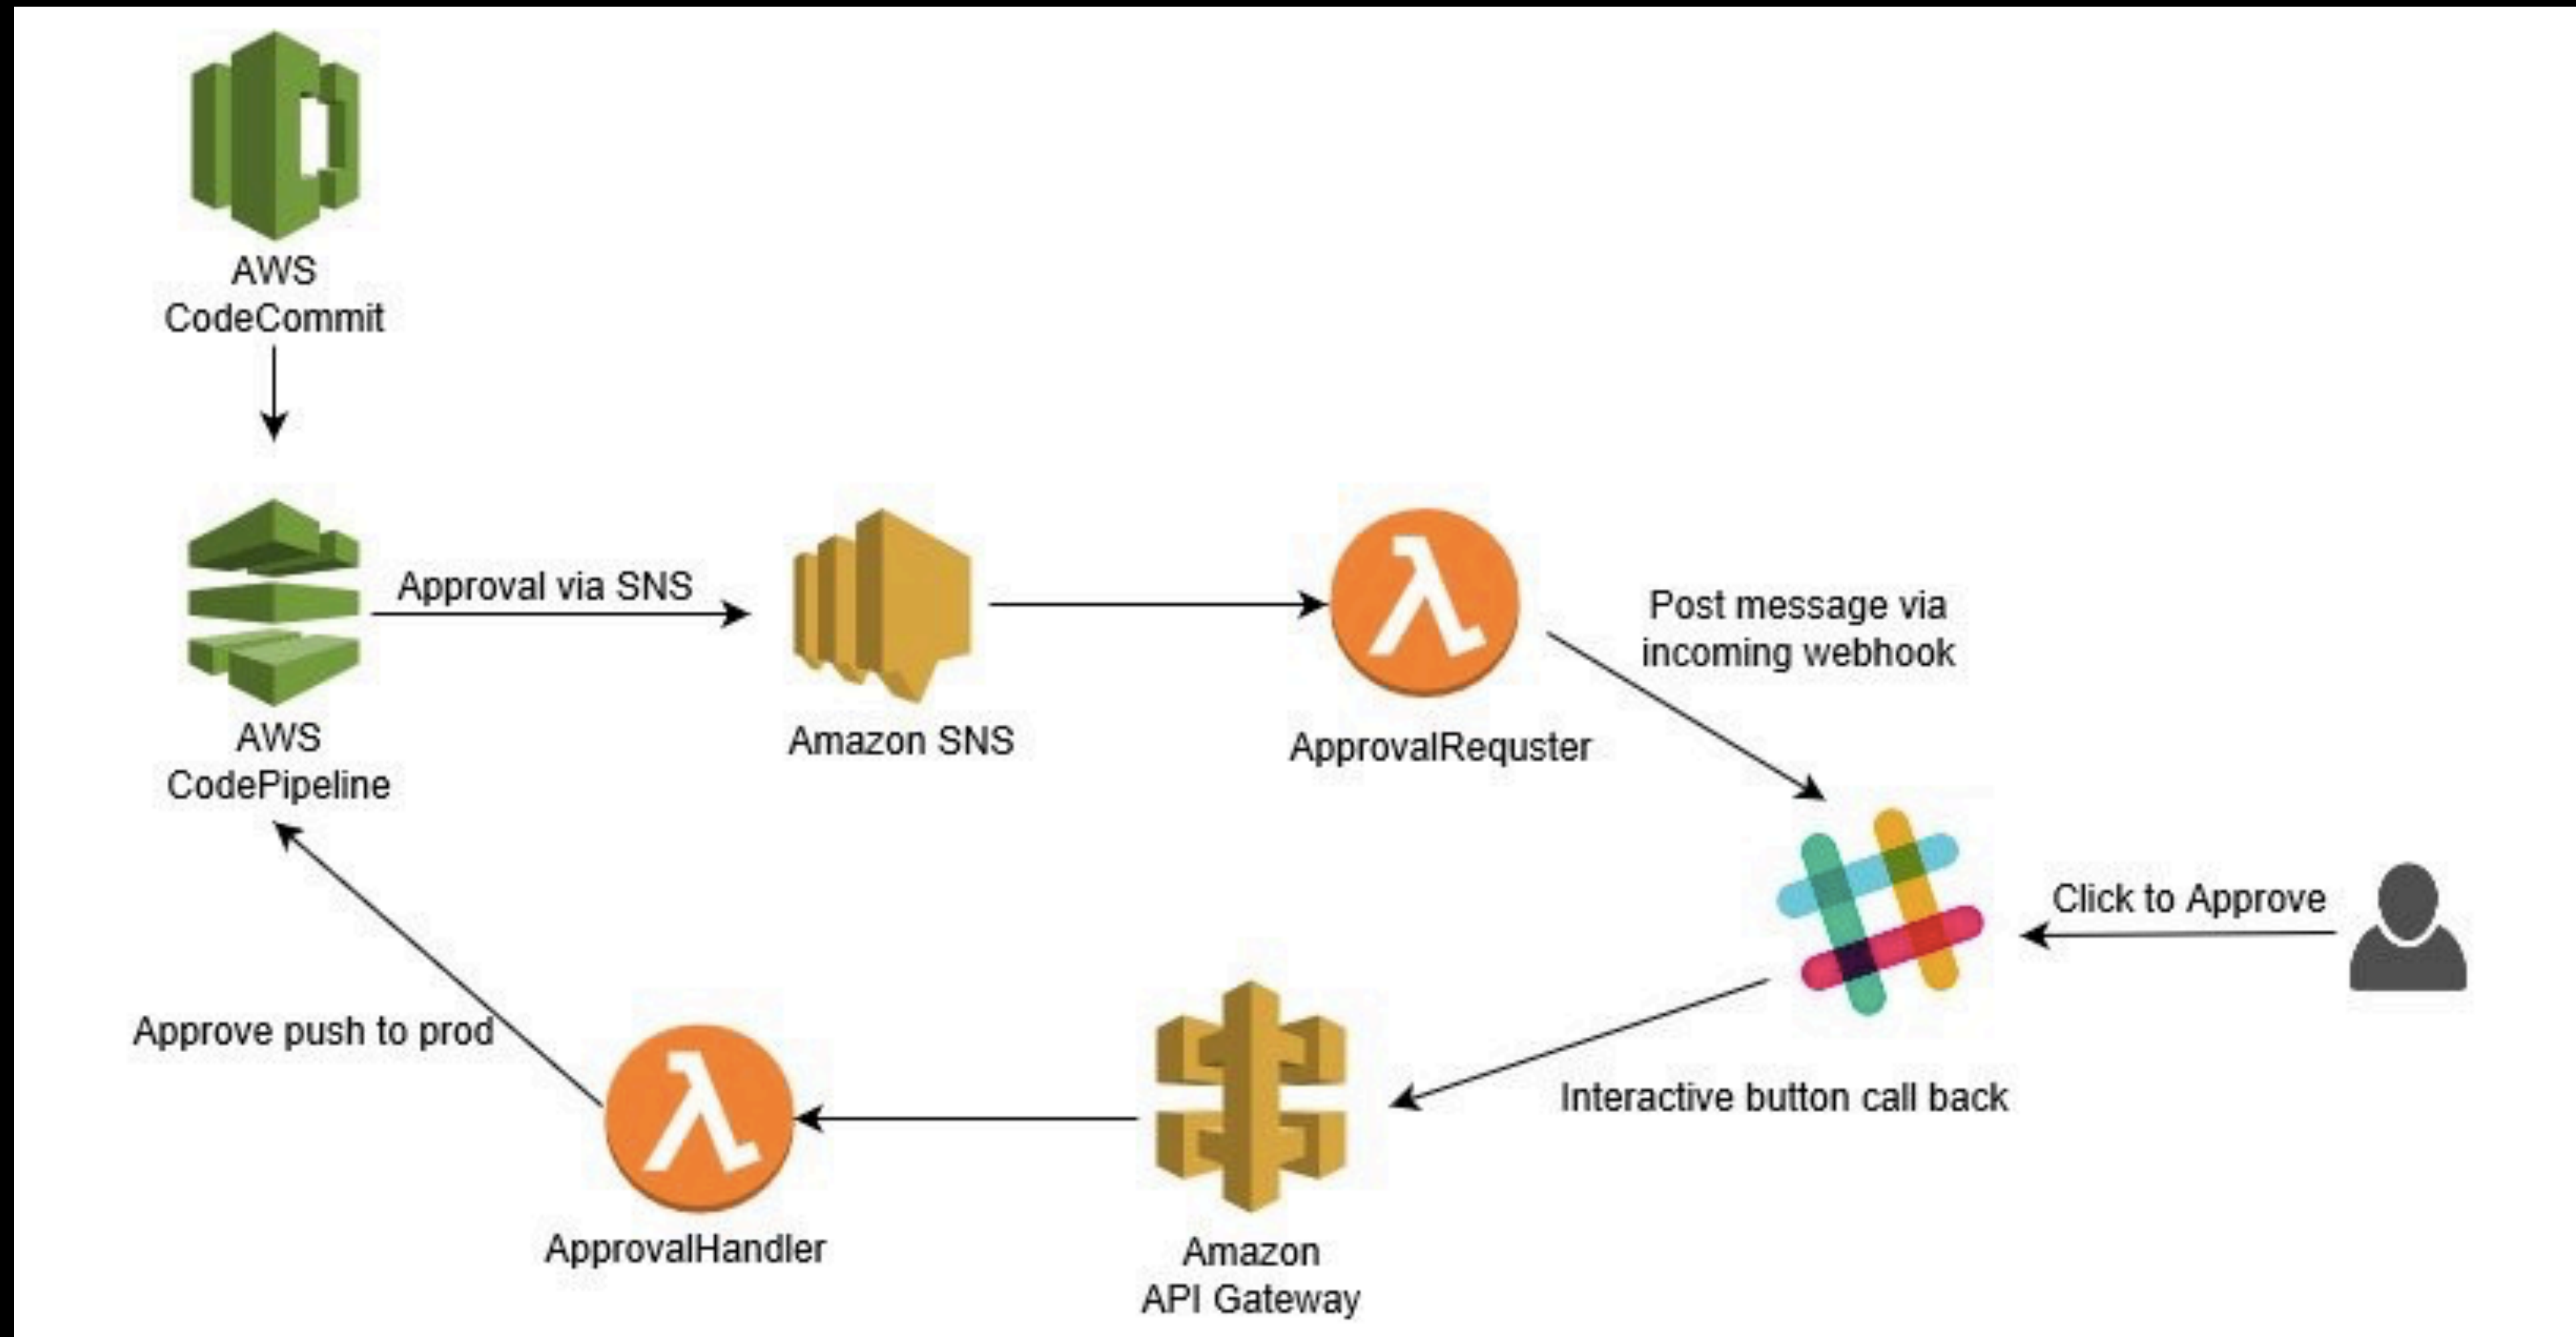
AWS
CodeCommit

Approval via SNS

AWS
CodePipeline

Amazon SNS

ApprovalRequster

Post message via
incoming webhook

Click to Approve

Approve push to prod

Interactive button call back

ApprovalHandler

Amazon
API Gateway